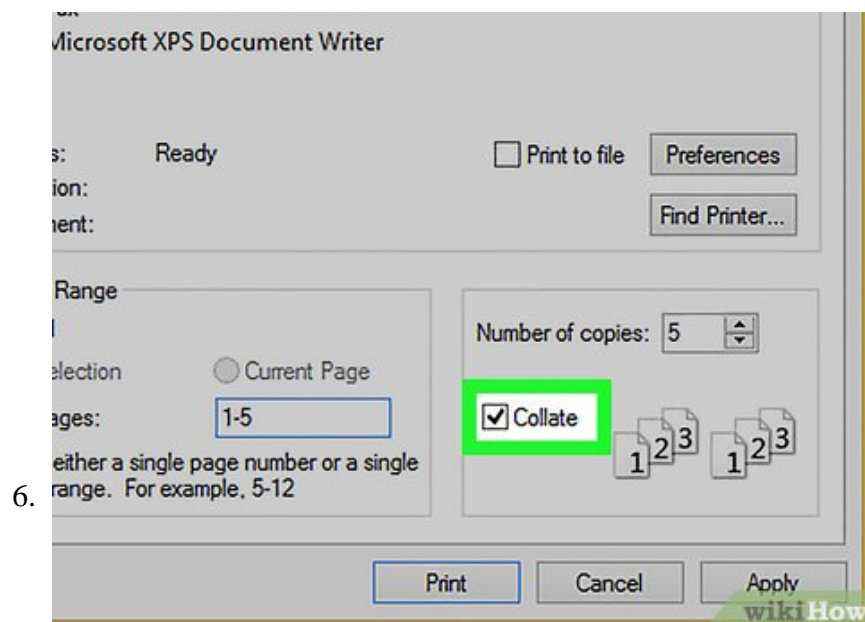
Microsoft XPS Document Writer

s: Ready

ion:

nent:

Print to file

Preferences

Find Printer...

Range

election

Current Page

ages: 1-5

either a single page number or a single range. For example, 5-12

Number of copies: 5

Collate

1 2 3

1 2 3

6.

Print

Cancel

Apply

wikiHow